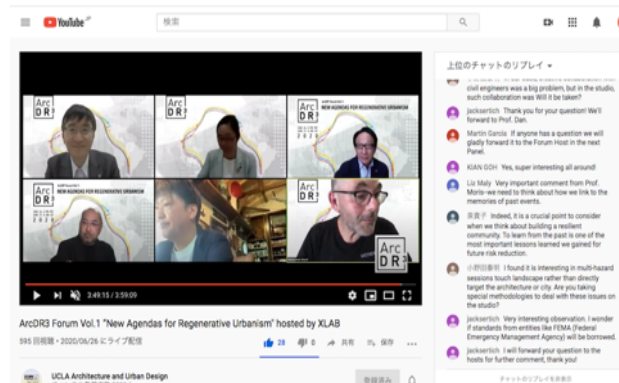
YouTube

検索

上位のチャットのリプレイ

civil engineers was a big problem, but in the studio, such collaboration was Will it be taken?

jacksertich Thank you for your question! We'll forward to Prof. Dan.

Martin Garcia If anyone has a question we will gladly forward it to the Forum Host in the next Panel.

KIAN GOH Yes, super interesting all around!

Liz Maly Very important comment from Prof. Morio-we need to think about how we link to the memories of past events.

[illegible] Indeed, it is a crucial point to consider when we think about building a resilient community. To learn from the past is one of the most important lessons learned we gained for future risk reduction.

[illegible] I found it is interesting in multi-hazard sessions touch landscape rather than directly target the architecture or city. Are you taking special methodologies to deal with these issues on the studio?

jacksertich Very interesting observation. I wonder if standards from entities like FEMA (Federal Emergency Management Agency) will be borrowed.

jacksertich I will forward your question to the hosts for further comment, thank you!

チャットのリプレイを非表示

ArcDR3

NEW AGENDAS FOR REGENERATIVE URBANISM

3:49:15 / 3:59:09

ArcDR3 Forum Vol.1 "New Agendas for Regenerative Urbanism" hosted by XLAB

595 回視聴 • 2020/06/26 にライブ配信

28 0 共有 保存 ...

UCLA Architecture and Urban Design

登録済み